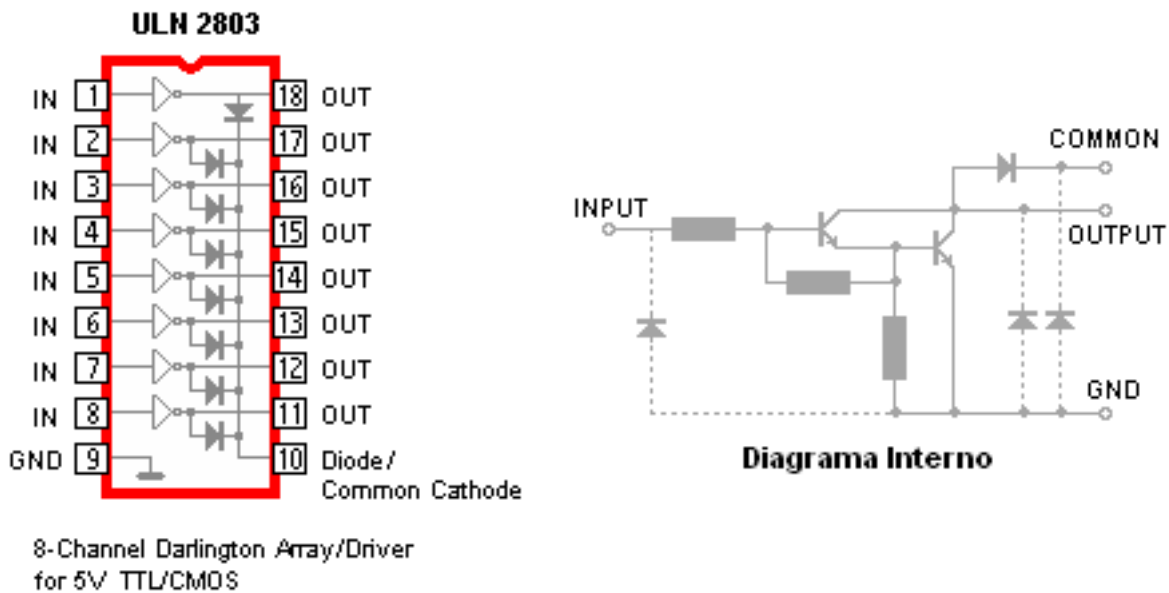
ULN 2803

IN 1
IN 2
IN 3
IN 4
IN 5
IN 6
IN 7
IN 8
GND 9

18 OUT
17 OUT
16 OUT
15 OUT
14 OUT
13 OUT
12 OUT
11 OUT
10 Diode / Common Cathode

8-Channel Darlington Array/Driver for 5V TTL/CMOS

COMMON
INPUT
OUTPUT
GND

Diagrama Interno